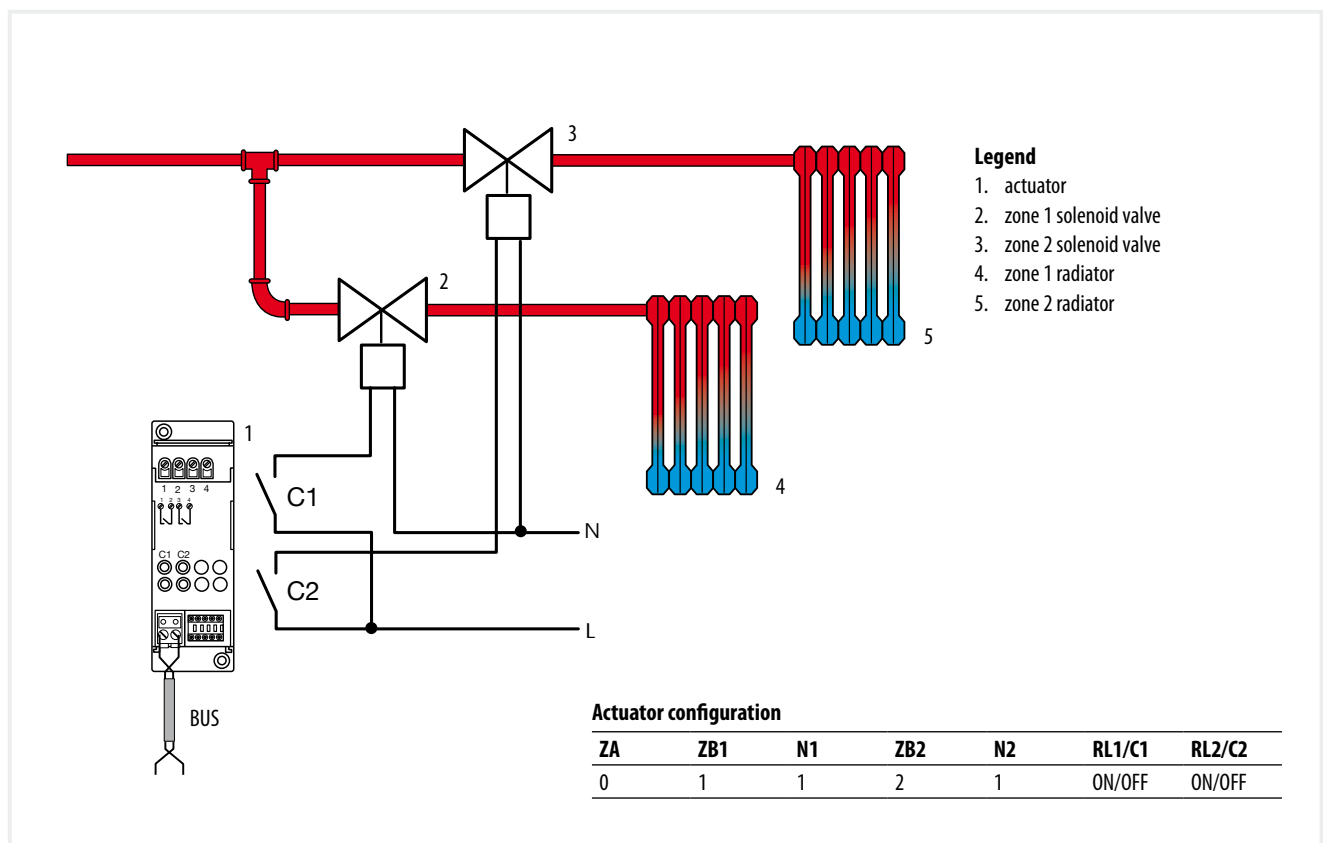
3

2

1

5

4

C1

C2

N

L

1 2 3 4

C1 C2

BUS

**Legend**
1. actuator
2. zone 1 solenoid valve
3. zone 2 solenoid valve
4. zone 1 radiator
5. zone 2 radiator

**Actuator configuration**

| ZA | ZB1 | N1 | ZB2 | N2 | RL1/C1 | RL2/C2 |
|---|---|---|---|---|---|---|
| 0 | 1 | 1 | 2 | 1 | ON/OFF | ON/OFF |